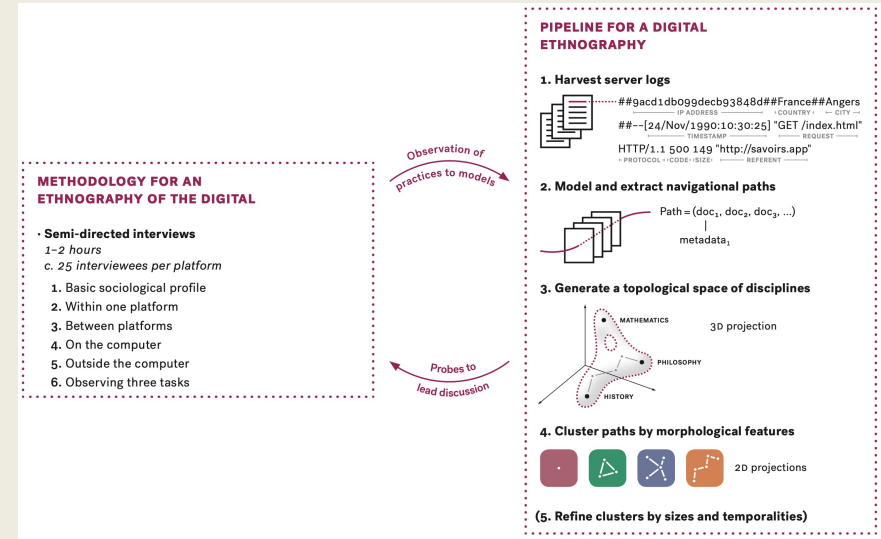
PIPELINE FOR A DIGITAL ETHNOGRAPHY

1. Harvest server logs

##9acd1db099decb93848d##France##Angers
IP ADDRESS COUNTRY CITY
##--[24/Nov/1990:10:30:25] "GET /index.html"
TIMESTAMP REQUEST
HTTP/1.1 500 149 "http://savoirs.app"
PROTOCOL CODE SIZE REFERENT

2. Model and extract navigational paths

Path = (doc$_1$, doc$_2$, doc$_3$, ...)
metadata$_1$

3. Generate a topological space of disciplines

MATHEMATICS
3D projection
PHILOSOPHY
HISTORY

4. Cluster paths by morphological features

2D projections

(5. Refine clusters by sizes and temporalities)

Observation of practices to models

Probes to lead discussion

METHODOLOGY FOR AN ETHNOGRAPHY OF THE DIGITAL

· Semi-directed interviews
1–2 hours
c. 25 interviewees per platform

1. Basic sociological profile
2. Within one platform
3. Between platforms
4. On the computer
5. Outside the computer
6. Observing three tasks